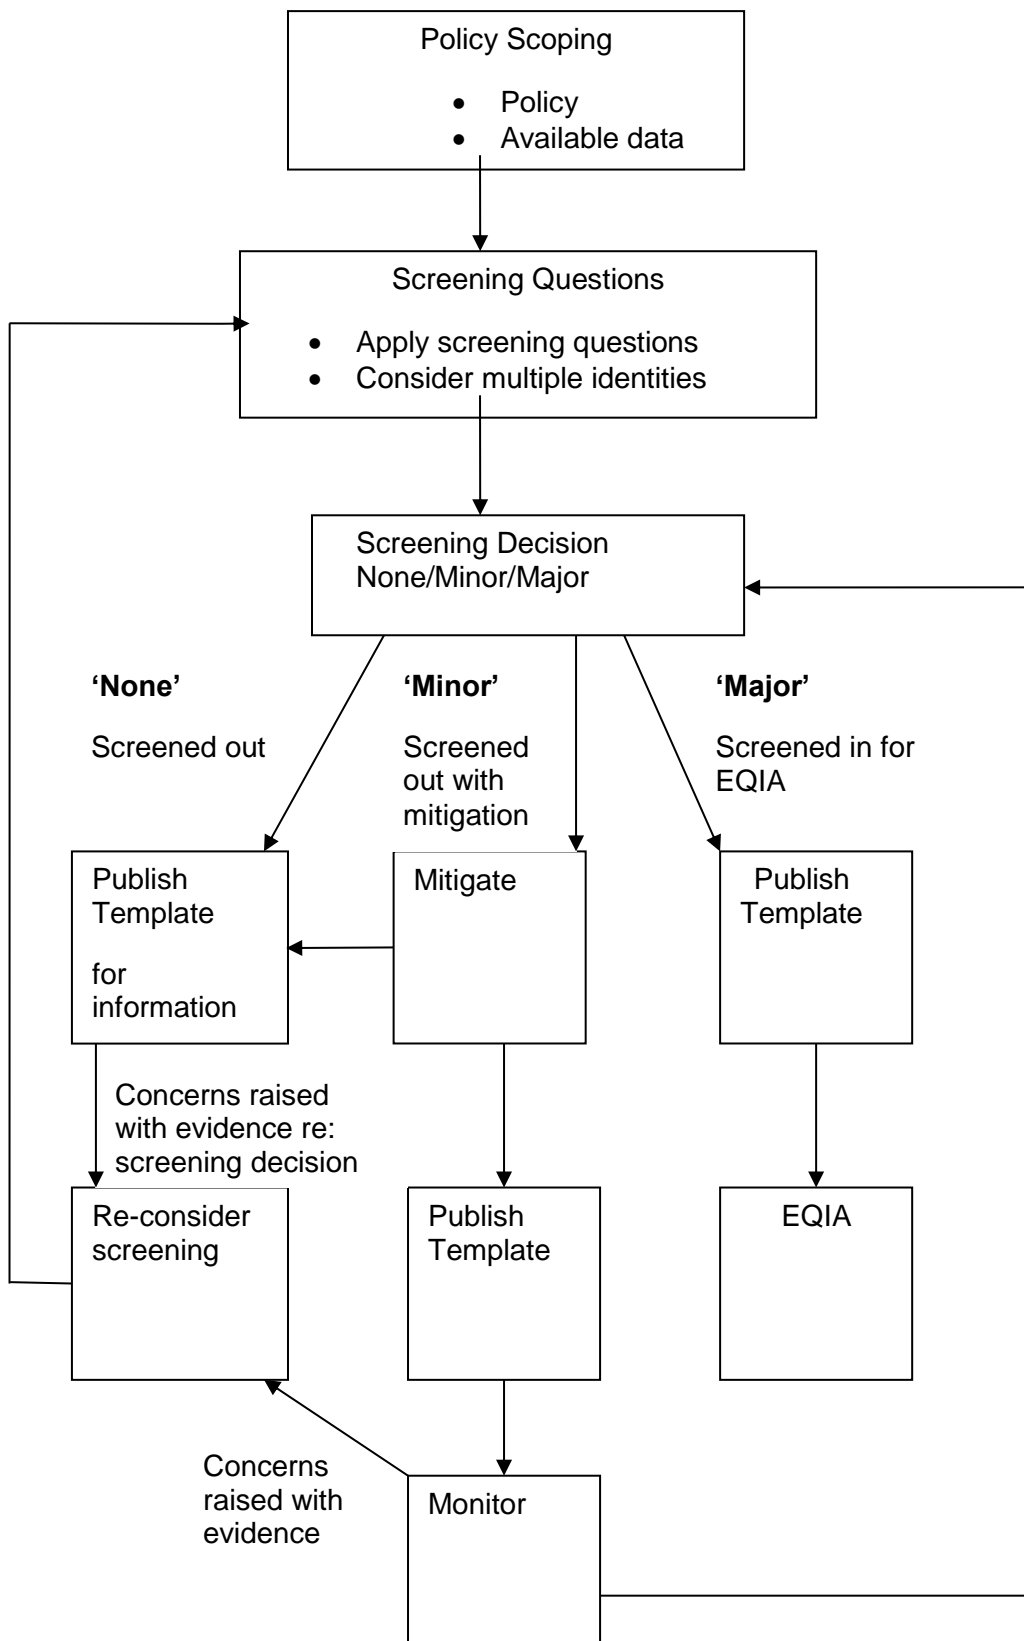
Policy Scoping

- Policy
- Available data

Screening Questions

- Apply screening questions
- Consider multiple identities

Screening Decision
None/Minor/Major

**'None'**

Screened out

**'Minor'**

Screened out with mitigation

**'Major'**

Screened in for EQIA

Publish Template

for information

Mitigate

Publish Template

Concerns raised with evidence re: screening decision

Re-consider screening

Publish Template

EQIA

Concerns raised with evidence

Monitor